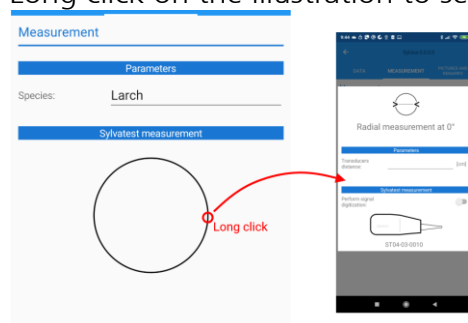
Long click on the illustration to se

Measurement

Parameters

Species: Larch

Sylvatest measurement

Long click

DATA MEASUREMENT

Radial measurement at 0°

Parameters

Transducers distance (cm)

Sylvatest measurement

Perform signal digitization

ST04-03-0010